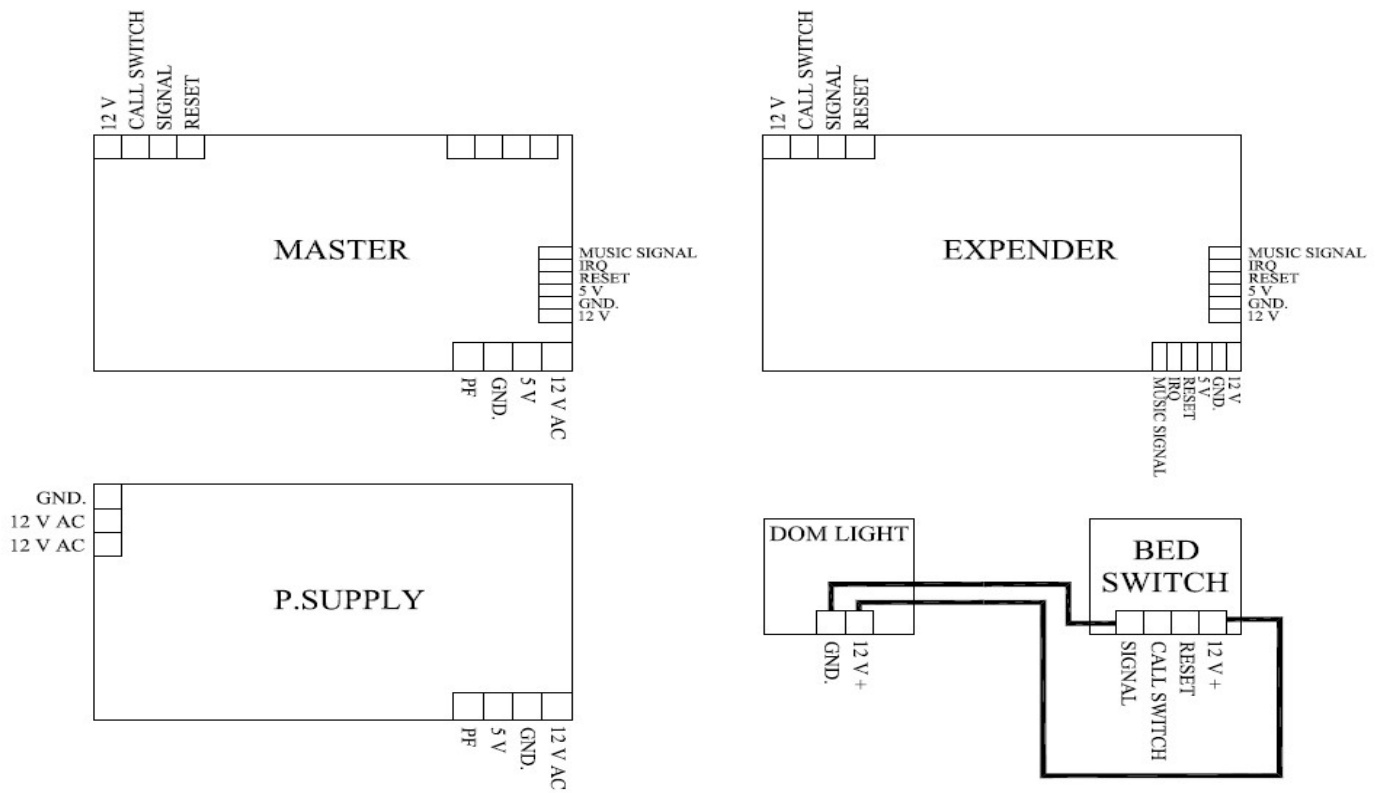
12 V
CALL SWITCH
SIGNAL
RESET

MASTER

MUSIC SIGNAL
IRQ
RESET
5 V
GND.
12 V

PF
GND.
5 V
12 V AC

12 V
CALL SWITCH
SIGNAL
RESET

EXPENDER

MUSIC SIGNAL
IRQ
RESET
5 V
GND.
12 V

MUSIC SIGNAL
IRQ
RESET
5 V
GND.
12 V

GND.
12 V AC
12 V AC

P.SUPPLY

PF
5 V
GND.
12 V AC

DOM LIGHT

GND.
12 V +

BED SWITCH

SIGNAL
CALL SWITCH
RESET
12 V +